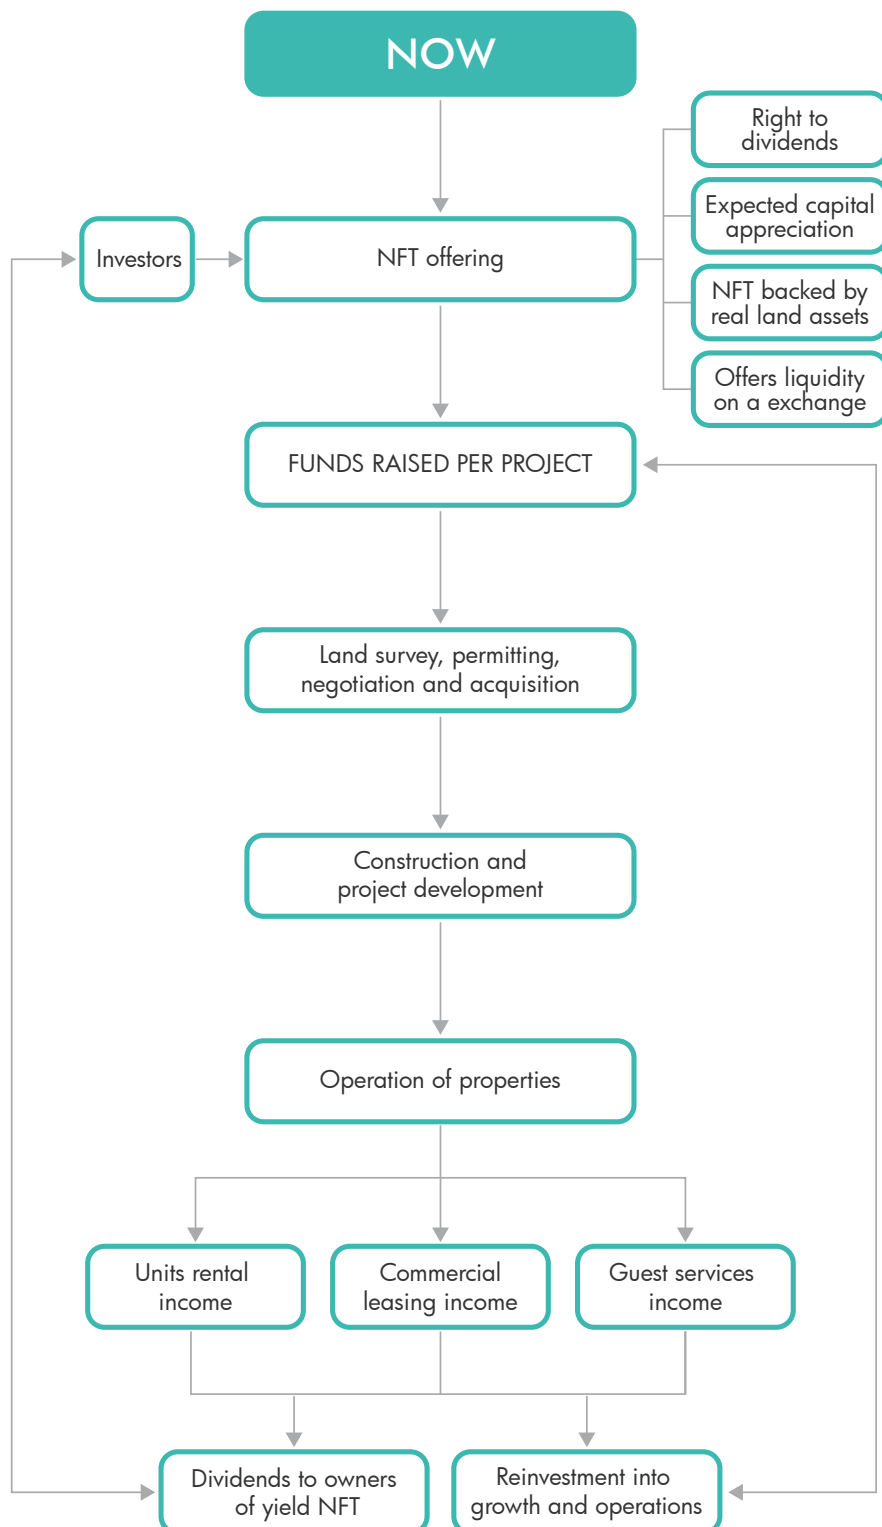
NOW

Investors

NFT offering

Right to dividends

Expected capital appreciation

NFT backed by real land assets

Offers liquidity on a exchange

FUNDS RAISED PER PROJECT

Land survey, permitting, negotiation and acquisition

Construction and project development

Operation of properties

Units rental income

Commercial leasing income

Guest services income

Dividends to owners of yield NFT

Reinvestment into growth and operations